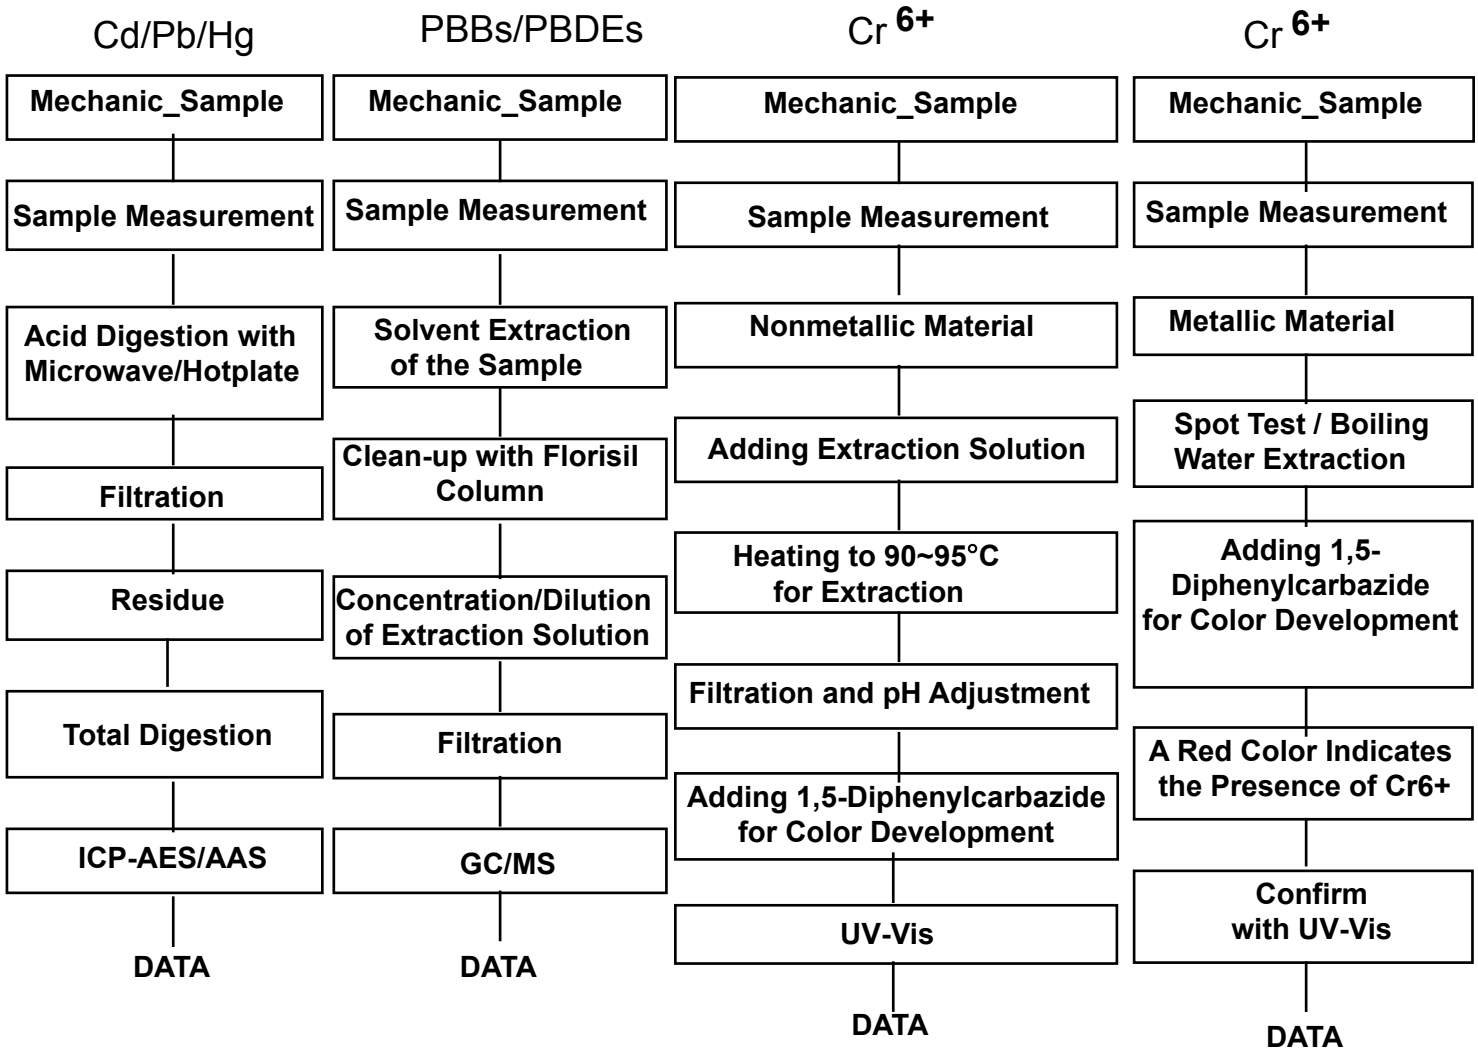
Cd/Pb/Hg

Mechanic_Sample

Sample Measurement

Acid Digestion with Microwave/Hotplate

Filtration

Residue

Total Digestion

ICP-AES/AAS

DATA

PBBs/PBDEs

Mechanic_Sample

Sample Measurement

Solvent Extraction of the Sample

Clean-up with Florisil Column

Concentration/Dilution of Extraction Solution

Filtration

GC/MS

DATA

Cr $^{6+}$

Mechanic_Sample

Sample Measurement

Nonmetallic Material

Adding Extraction Solution

Heating to 90~95°C for Extraction

Filtration and pH Adjustment

Adding 1,5-Diphenylcarbazide for Color Development

UV-Vis

DATA

Cr $^{6+}$

Mechanic_Sample

Sample Measurement

Metallic Material

Spot Test / Boiling Water Extraction

Adding 1,5-Diphenylcarbazide for Color Development

A Red Color Indicates the Presence of Cr6+

Confirm with UV-Vis

DATA